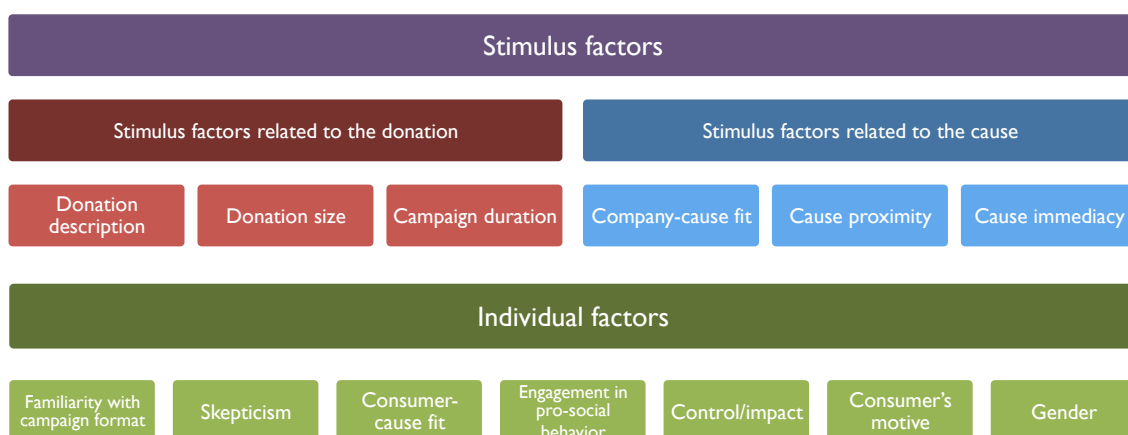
Stimulus factors

Stimulus factors related to the donation

Stimulus factors related to the cause

Donation description

Donation size

Campaign duration

Company-cause fit

Cause proximity

Cause immediacy

Individual factors

Familiarity with campaign format

Skepticism

Consumer-cause fit

Engagement in pro-social behavior

Control/impact

Consumer's motive

Gender